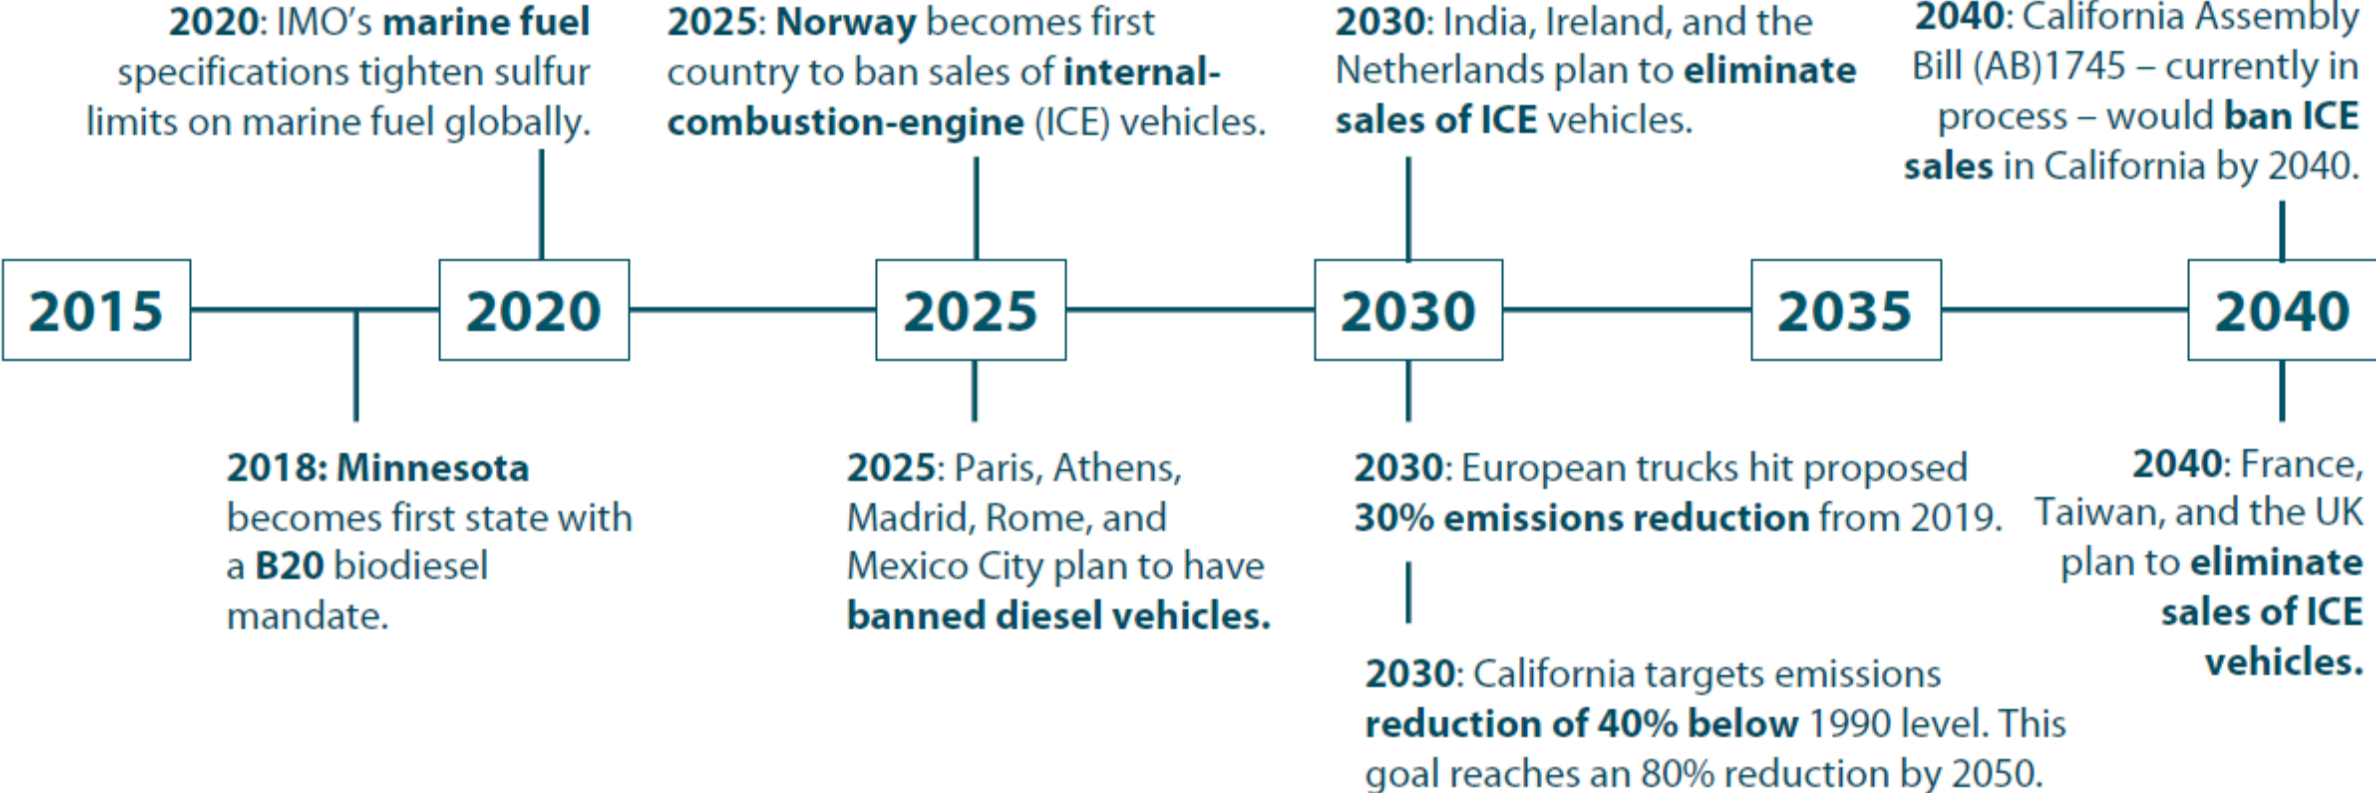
2020: IMO's marine fuel specifications tighten sulfur limits on marine fuel globally.

2025: Norway becomes first country to ban sales of internal-combustion-engine (ICE) vehicles.

2030: India, Ireland, and the Netherlands plan to eliminate sales of ICE vehicles.

2040: California Assembly Bill (AB)1745 – currently in process – would ban ICE sales in California by 2040.

2015

2020

2025

2030

2035

2040

2018: Minnesota becomes first state with a B20 biodiesel mandate.

2025: Paris, Athens, Madrid, Rome, and Mexico City plan to have banned diesel vehicles.

2030: European trucks hit proposed 30% emissions reduction from 2019.

2030: California targets emissions reduction of 40% below 1990 level. This goal reaches an 80% reduction by 2050.

2040: France, Taiwan, and the UK plan to eliminate sales of ICE vehicles.